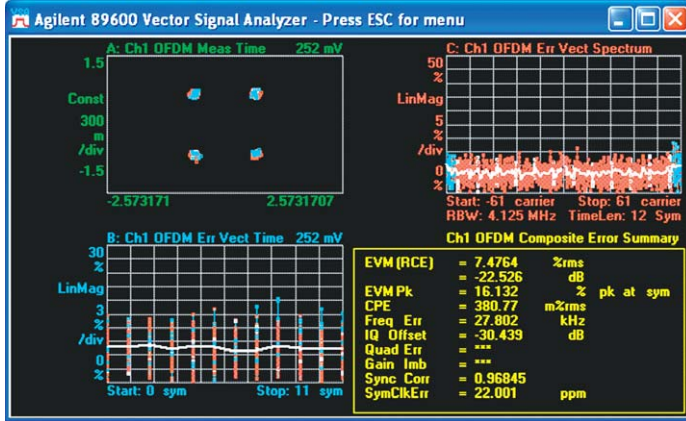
Agilent 89600 Vector Signal Analyzer - Press ESC for menu

A: Ch1 OFDM Meas Time 252 mV

1.5

Const

300

m

/div

-1.5

-2.573171 2.5731707

C: Ch1 OFDM Err Vect Spectrum

50

%

LinMag

5

%

/div

0

%

Start: -61 carrier Stop: 61 carrier

RBW: 4.125 MHz TimeLen: 12 Sym

B: Ch1 OFDM Err Vect Time 252 mV

30

%

LinMag

3

%

/div

0

%

Start: 0 sym Stop: 11 sym

Ch1 OFDM Composite Error Summary

| | | | |
|---|---|---|---|
| EVM (RCE) | = 7.4764 | %rms | |
| | = -22.526 | dB | |
| EVM Pk | = 16.132 | % | pk at sym |
| CPE | = 380.77 | m%rms | |
| Freq Err | = 27.802 | kHz | |
| IQ Offset | = -30.439 | dB | |
| Quad Err | = *** | | |
| Gain Imb | = *** | | |
| Sync Corr | = 0.96845 | | |
| SymClkErr | = 22.001 | ppm | |